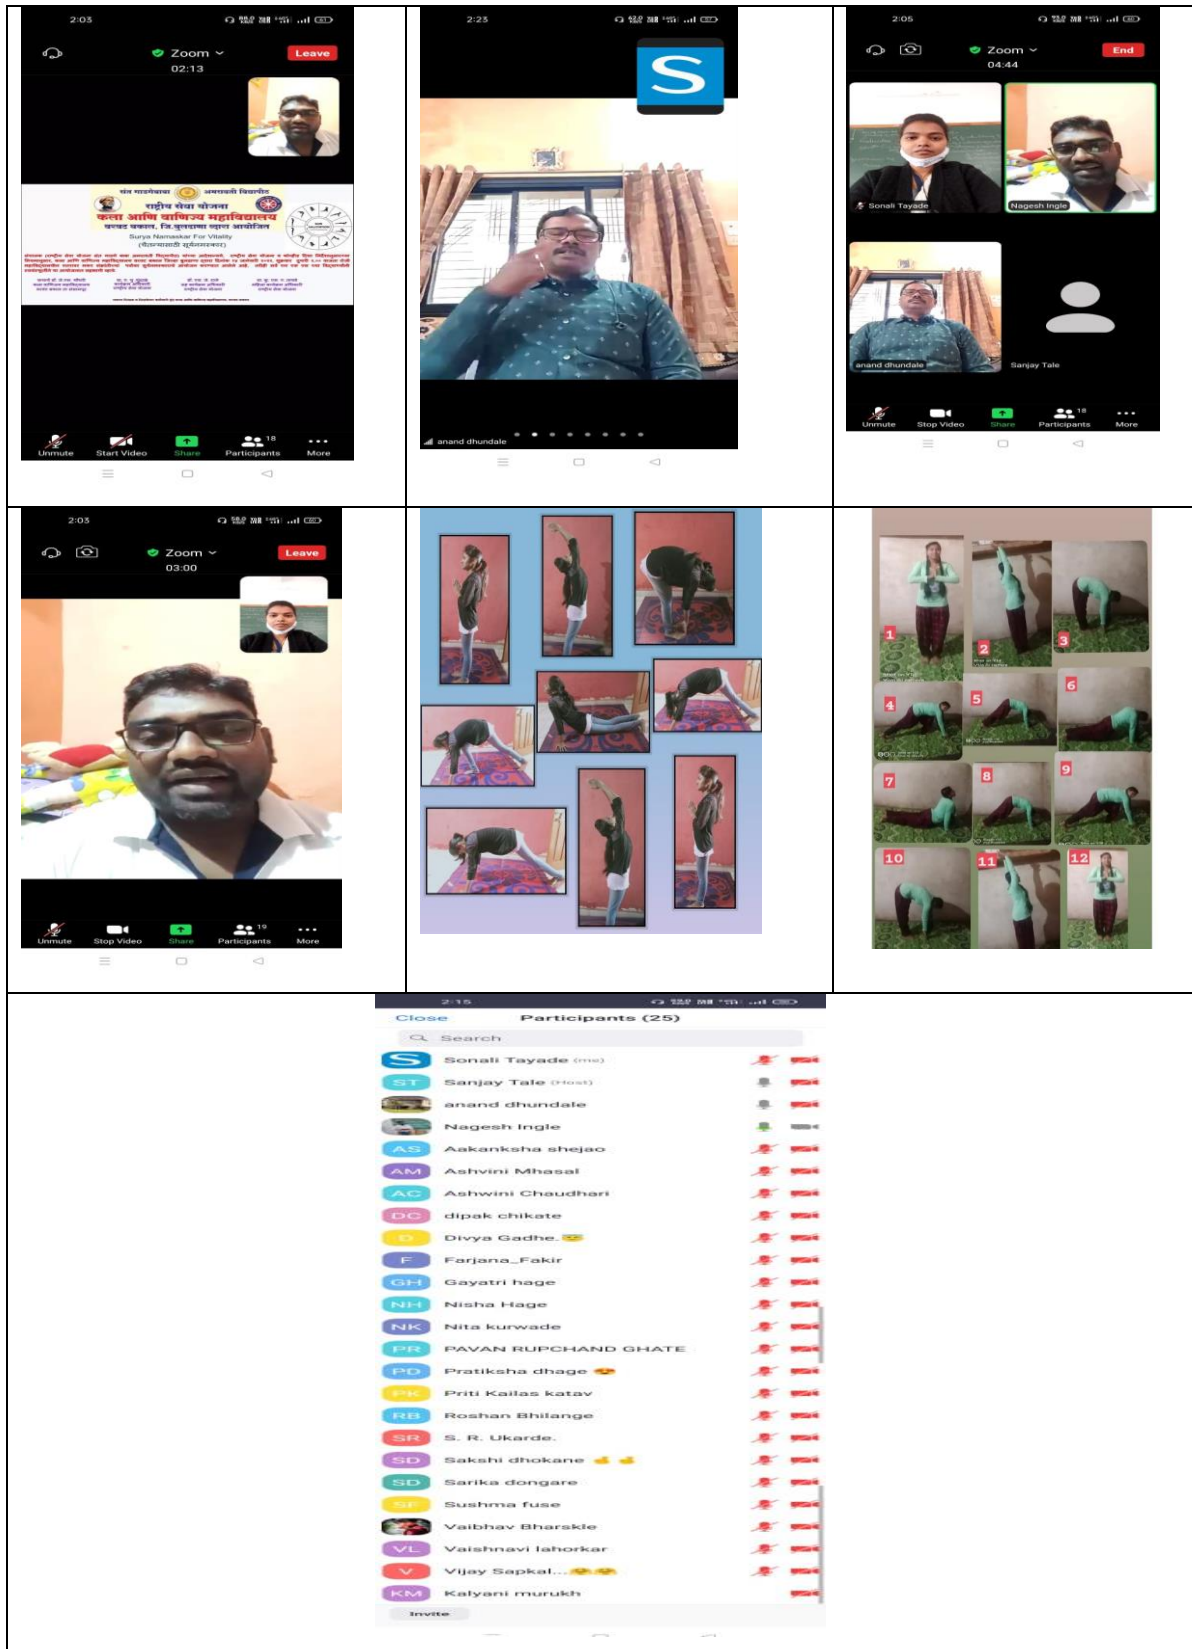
2:03

Zoom
02:13
Leave

संत गाडगेबाबा अमरावती विद्यापीठ
राष्ट्रीय सेवा योजना
कला आणि वाणिज्य महाविद्यालय
Surya Namaskar For Vitality
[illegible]

Unmute Start Video Share Participants 18 More

2:25

anand dhundale

2:05

Zoom
04:44
End

Sonali Tayade
Nagesh Ingle
anand dhundale
Sanjay Tale

Unmute Stop Video Share Participants 18 More

2:03

Zoom
03:00
Leave

Unmute Stop Video Share Participants 19 More

1 2 3 4 5 6 7 8 9 10 11 12

2:15
Close Participants (25)
Search
S Sonali Tayade (me)
ST Sanjay Tale (Host)
anand dhundale
Nagesh Ingle
AS Aakanksha shejao
AM Ashvini Mhasal
AC Ashwini Chaudhari
DC dipak chikate
D Divya Gadhe.
F Farjana_Fakir
GH Gayatri hage
NH Nisha Hage
NK Nita kurwade
PR PAVAN RUPCHAND GHATE
PD Pratiksha dhage
PK Priti Kailas katav
RB Roshan Bhilange
SR S. R. Ukarde.
SD Sakshi dhokane
SD Sarika dongare
SF Sushma fuse
Vaibhav Bharskle
VL Vaishnavi lahorkar
V Vijay Sapkal...
KM Kalyani murukh
Invite